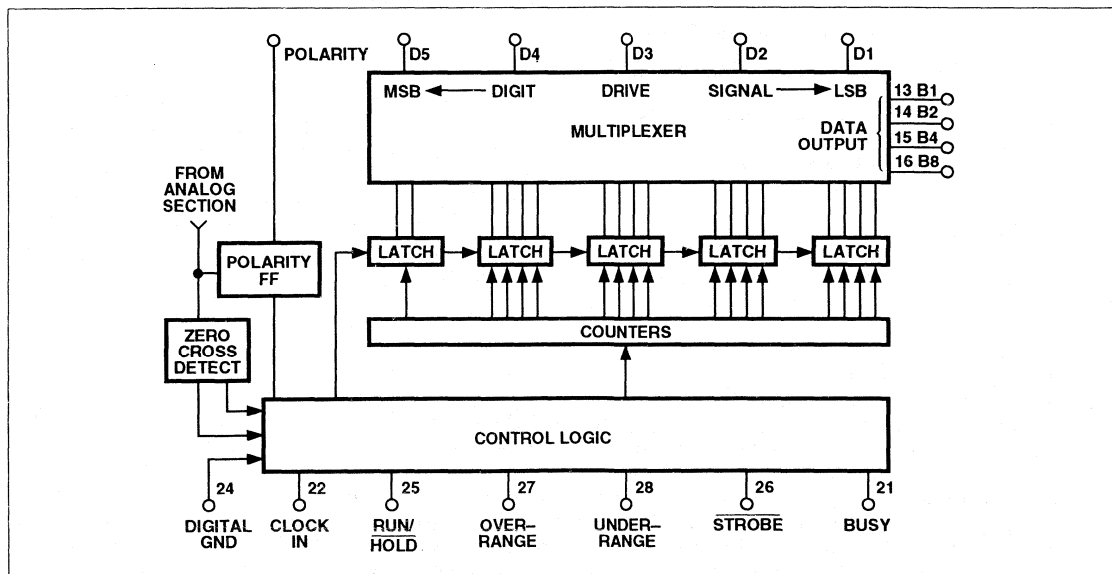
POLARITY

D5

D4

D3

D2

D1

MSB ← DIGIT DRIVE SIGNAL → LSB

MULTIPLEXER

DATA OUTPUT

13 B1

14 B2

15 B4

16 B8

FROM ANALOG SECTION

POLARITY FF

LATCH

LATCH

LATCH

LATCH

LATCH

ZERO CROSS DETECT

COUNTERS

CONTROL LOGIC

24

22

25

27

28

26

21

DIGITAL GND

CLOCK IN

RUN/ $\overline{HOLD}$

OVER-RANGE

UNDER-RANGE

$\overline{STROBE}$

BUSY